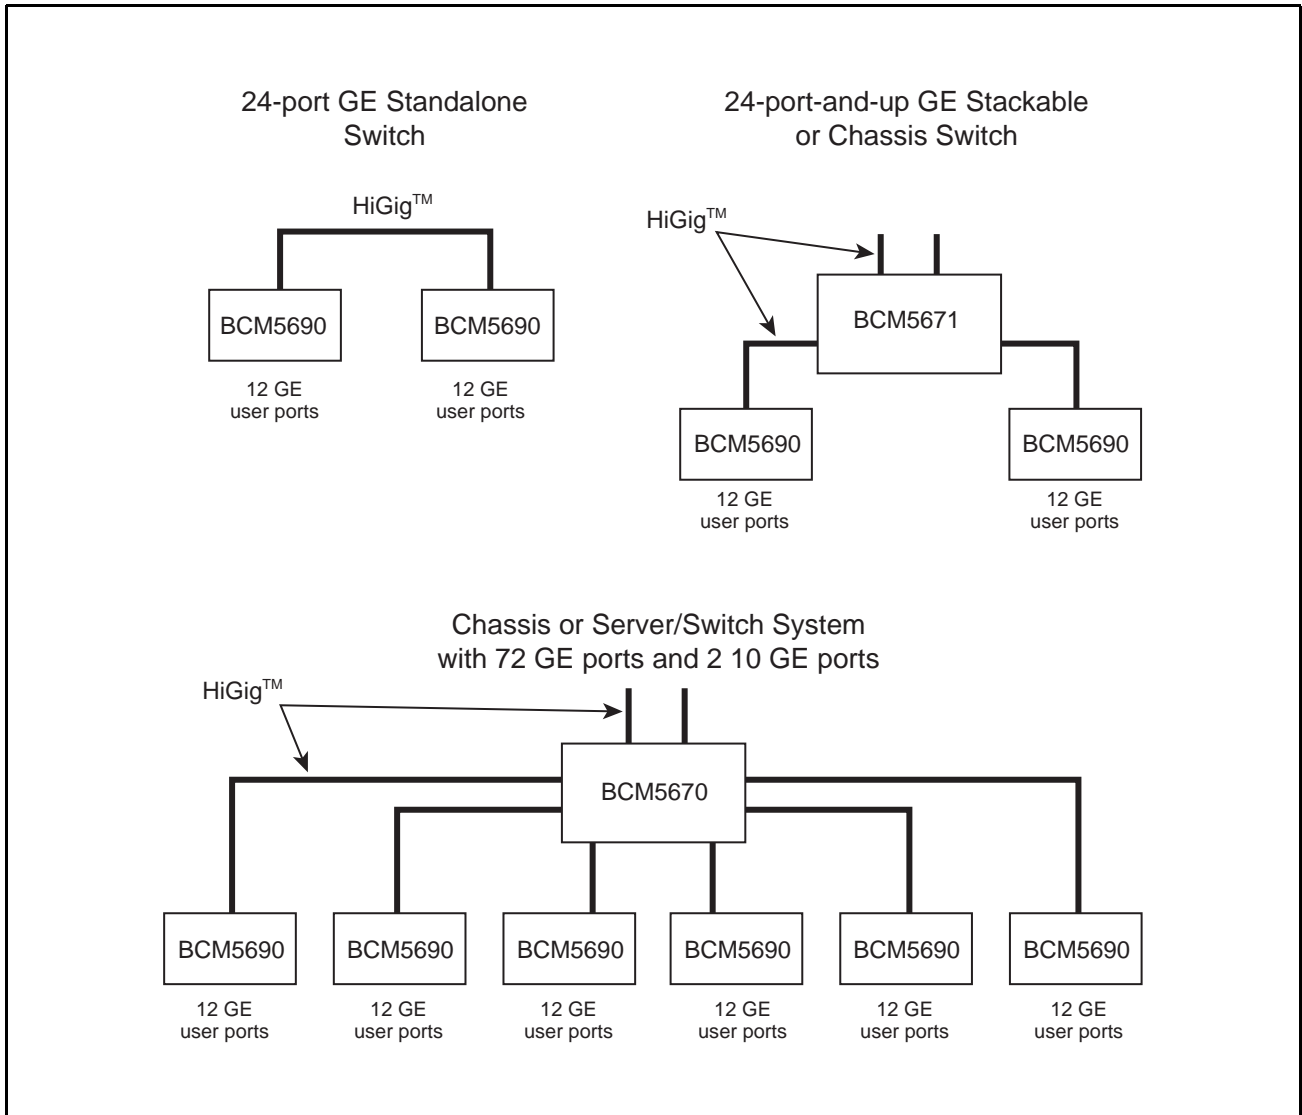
24-port GE Standalone Switch

HiGig$^{TM}$

BCM5690

12 GE user ports

BCM5690

12 GE user ports

24-port-and-up GE Stackable or Chassis Switch

HiGig$^{TM}$

BCM5671

BCM5690

12 GE user ports

BCM5690

12 GE user ports

Chassis or Server/Switch System with 72 GE ports and 2 10 GE ports

HiGig$^{TM}$

BCM5670

BCM5690

12 GE user ports

BCM5690

12 GE user ports

BCM5690

12 GE user ports

BCM5690

12 GE user ports

BCM5690

12 GE user ports

BCM5690

12 GE user ports